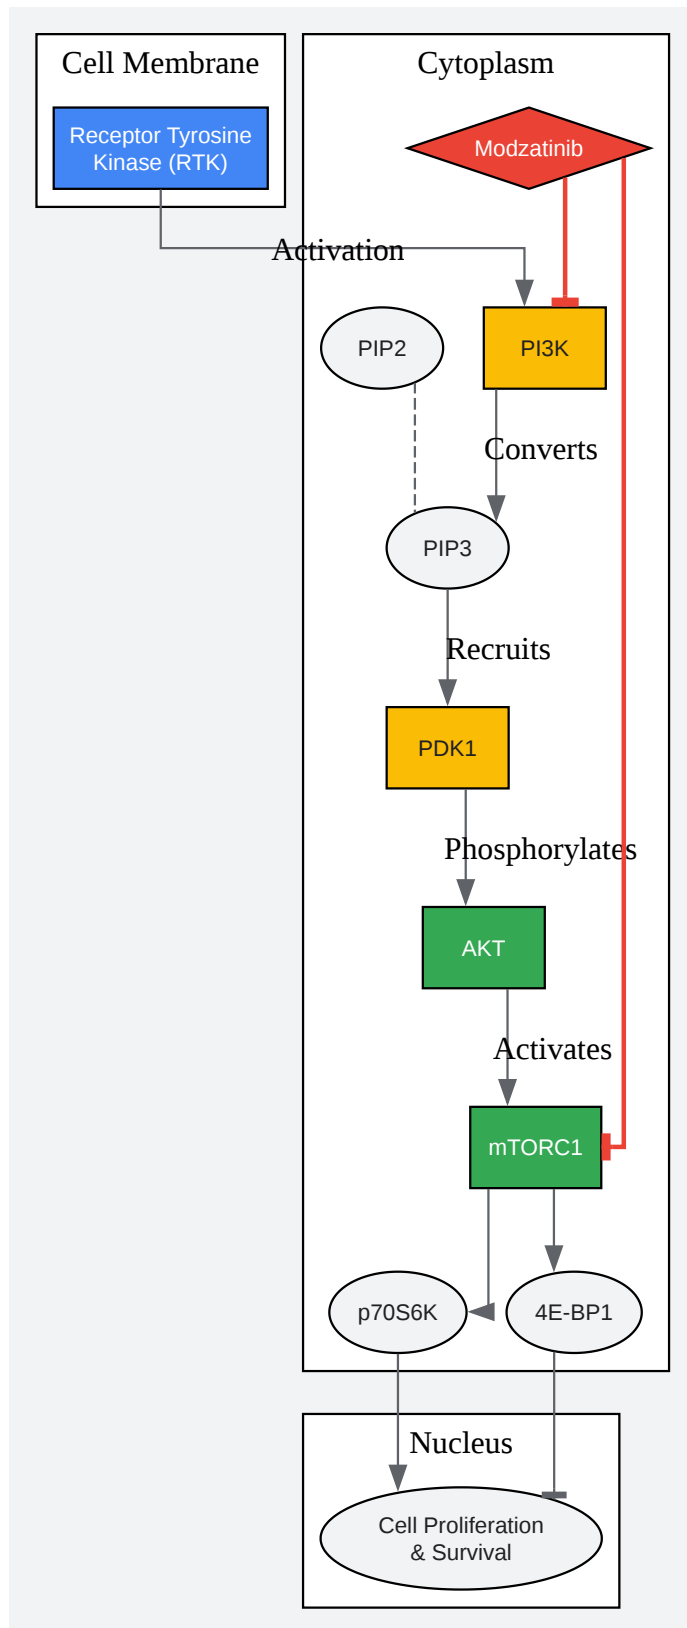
Cell Membrane

Receptor Tyrosine Kinase (RTK)

Cytoplasm

Modzatinib

Activation

PIP2

PI3K

Converts

PIP3

Recruits

PDK1

Phosphorylates

AKT

Activates

mTORC1

p70S6K

4E-BP1

Nucleus

Cell Proliferation & Survival